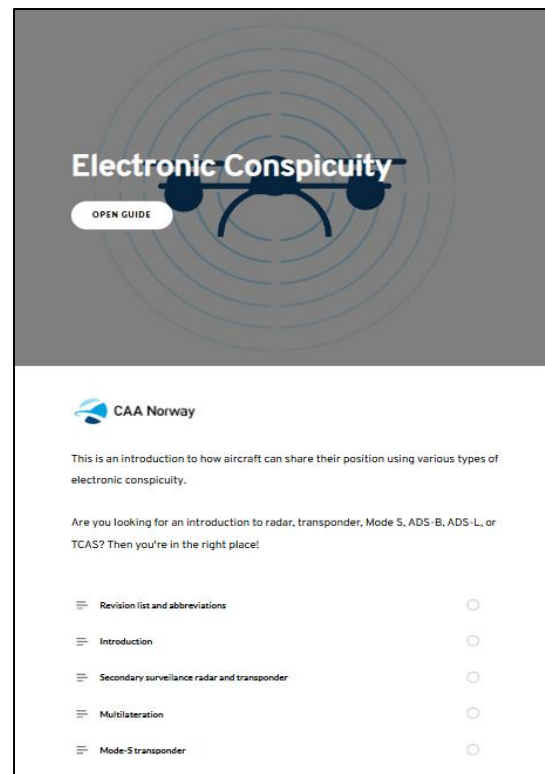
Electronic Conspicuity

OPEN GUIDE

CAA Norway

This is an introduction to how aircraft can share their position using various types of electronic conspicuity.

Are you looking for an introduction to radar, transponder, Mode S, ADS-B, ADS-L, or TCAS? Then you're in the right place!

Revision list and abbreviations

Introduction

Secondary surveilance radar and transponder

Multilateration

Mode-S transponder